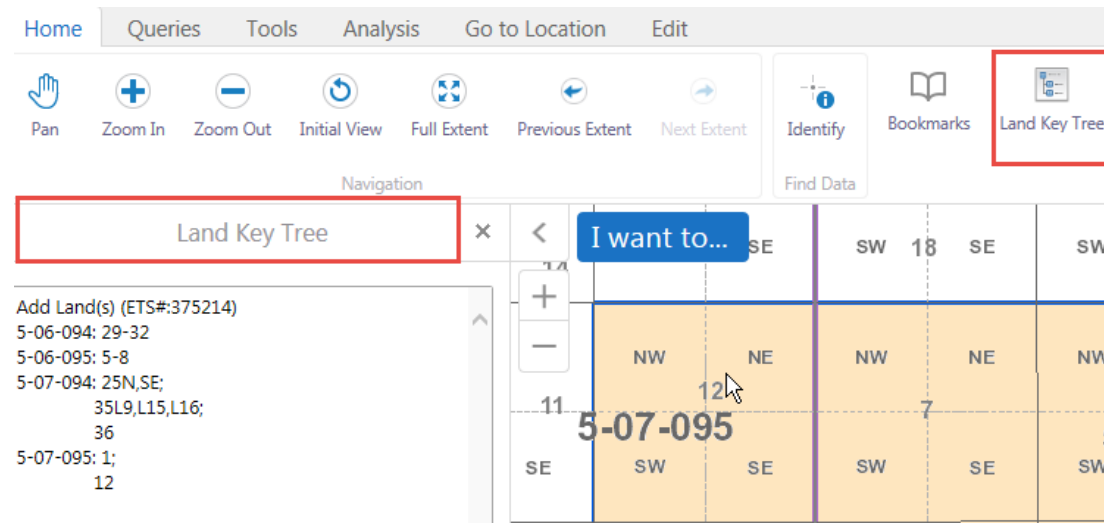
Home Queries Tools Analysis Go to Location Edit

Pan Zoom In Zoom Out Initial View Full Extent Previous Extent Next Extent
Navigation

Identify
Find Data

Bookmarks Land Key Tree

Land Key Tree ×

Add Land(s) (ETS#:375214)
5-06-094: 29-32
5-06-095: 5-8
5-07-094: 25N,SE;
35L9,L15,L16;
36
5-07-095: 1;
12

I want to...

14 SE SW 18 SE SW
NW NE NW NE NW
11 12 7
5-07-095
SE SW SE SW SE SW